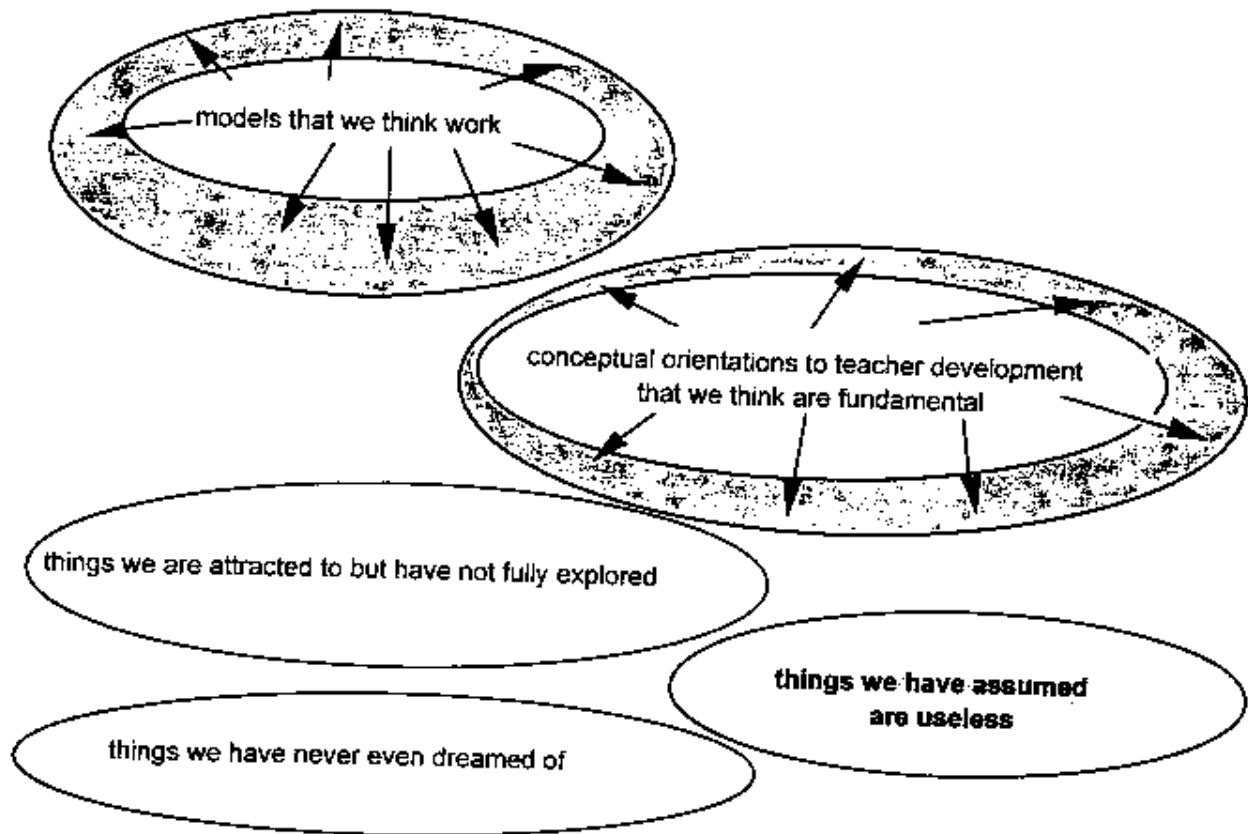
models that we think work

conceptual orientations to teacher development that we think are fundamental

things we are attracted to but have not fully explored

things we have assumed are useless

things we have never even dreamed of